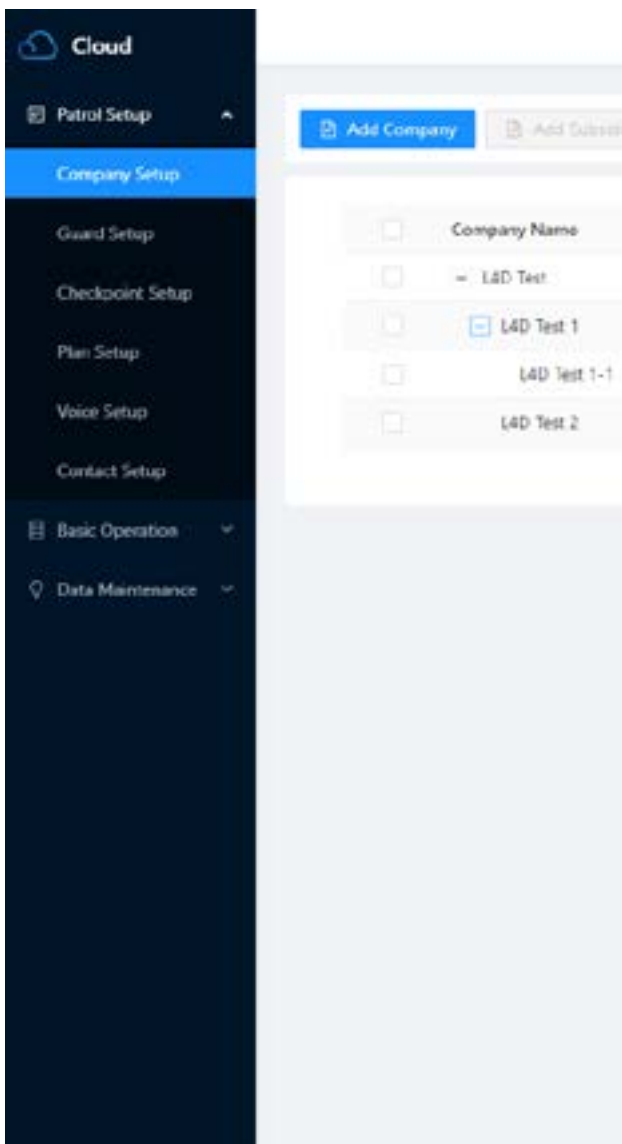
Cloud

Patrol Setup

Company Setup

Guard Setup

Checkpoint Setup

Plan Setup

Voice Setup

Contact Setup

Basic Operation

Data Maintenance

Add Company

Add Subsi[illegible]

| Company Name |
|---|
| − L4D Test |
| − L4D Test 1 |
| L4D Test 1-1 |
| L4D Test 2 |